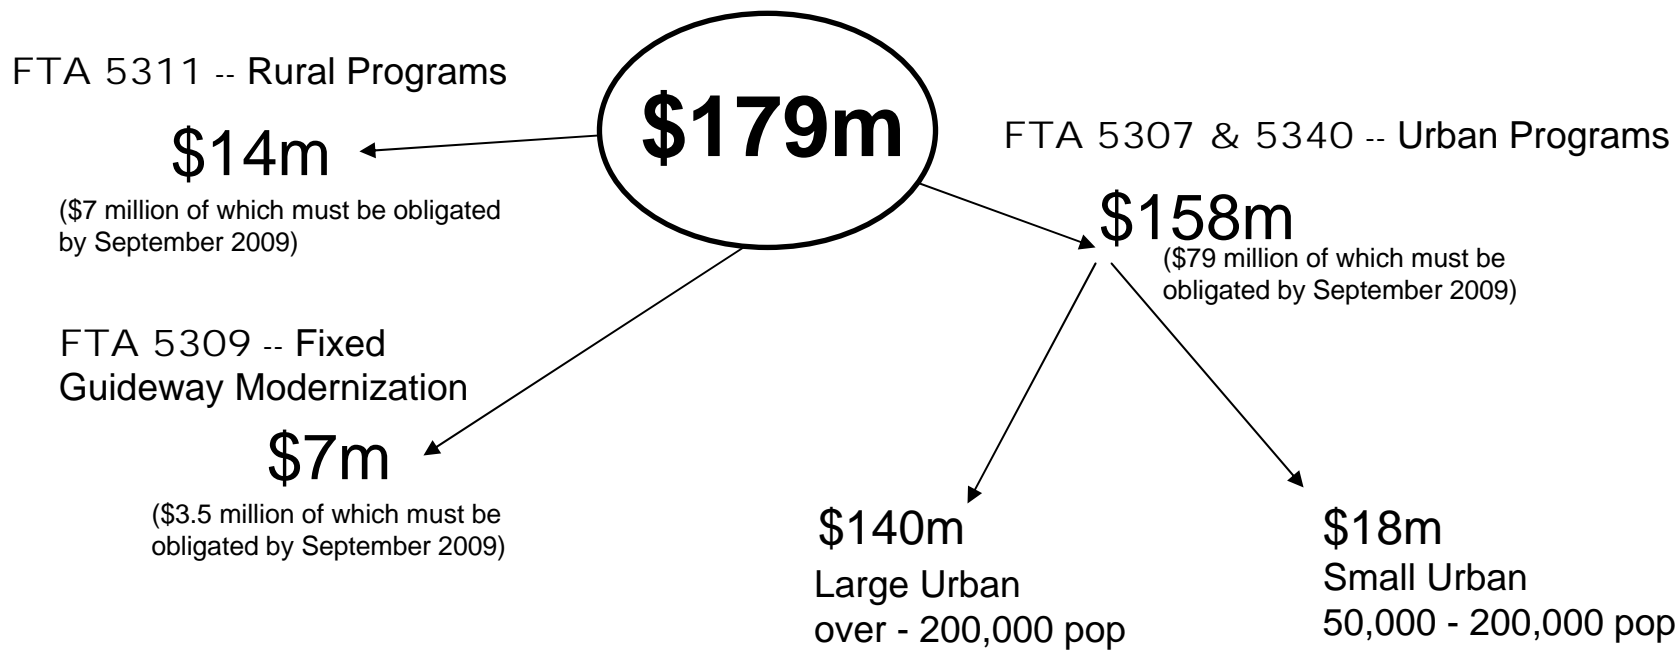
$179m

FTA 5311 -- Rural Programs

$14m

($7 million of which must be obligated by September 2009)

FTA 5307 & 5340 -- Urban Programs

$158m

($79 million of which must be obligated by September 2009)

FTA 5309 -- Fixed Guideway Modernization

$7m

($3.5 million of which must be obligated by September 2009)

$140m

Large Urban over - 200,000 pop

$18m

Small Urban 50,000 - 200,000 pop